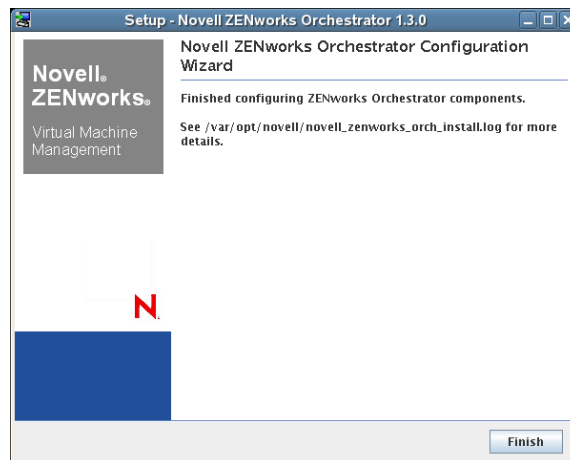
Setup - Novell ZENworks Orchestrator 1.3.0

Novell® ZENworks®

Virtual Machine Management

N

Novell ZENworks Orchestrator Configuration Wizard

Finished configuring ZENworks Orchestrator components.

See /var/opt/novell/novell_zenworks_orch_install.log for more details.

Finish